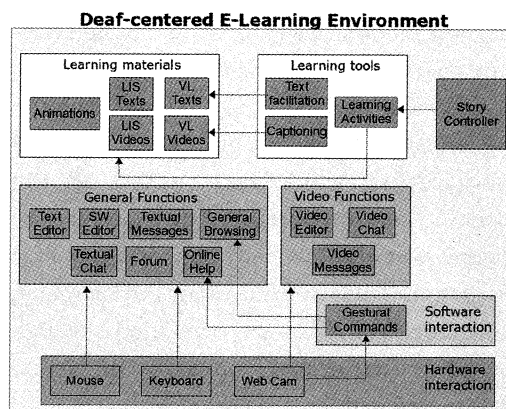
Deaf-centered E-Learning Environment

Learning materials

Animations

LIS Texts

VL Texts

LIS Videos

VL Videos

Learning tools

Text facilitation

Captioning

Learning Activities

Story Controller

General Functions

Text Editor

SW Editor

Textual Messages

General Browsing

Textual Chat

Forum

Online Help

Video Functions

Video Editor

Video Chat

Video Messages

Gestural Commands

Software interaction

Mouse

Keyboard

Web Cam

Hardware interaction